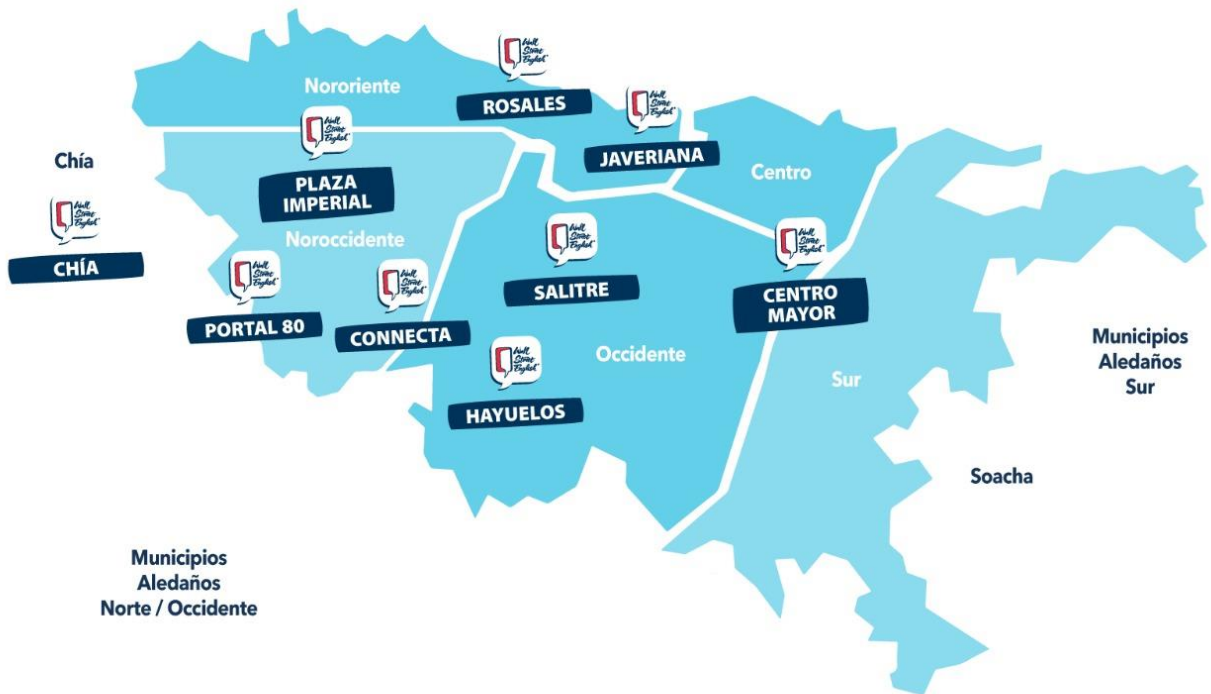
Wall Street English
Nororiente
ROSALES
Wall Street English
Wall Street English
PLAZA IMPERIAL
JAVERIANA
Chía
Centro
Wall Street English
CHÍA
Noroccidente
Wall Street English
Wall Street English
Wall Street English
Wall Street English
SALITRE
CENTRO MAYOR
PORTAL 80
CONNECTA
Wall Street English
Occidente
Municipios Aledaños Sur
Sur
HAYUELOS
Soacha
Municipios Aledaños Norte / Occidente